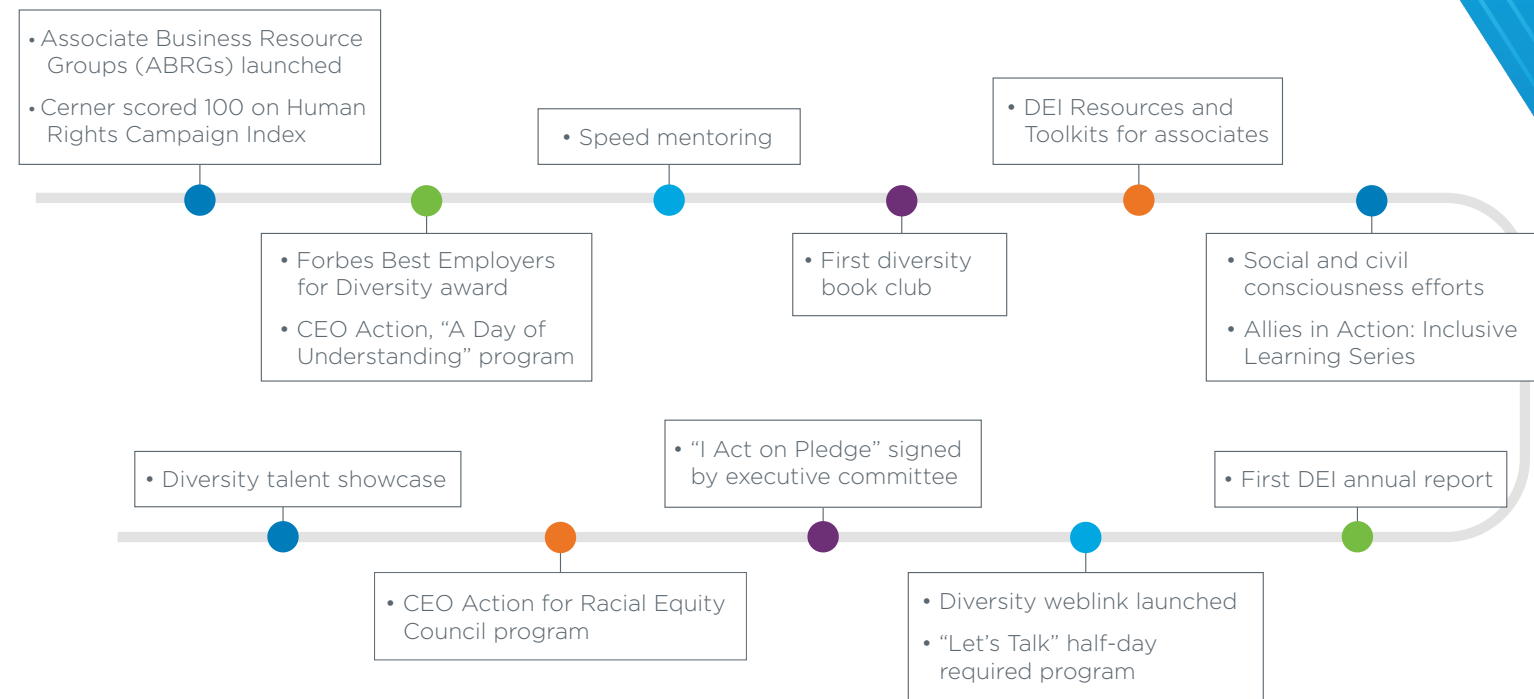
• Associate Business Resource Groups (ABRGs) launched
• Cerner scored 100 on Human Rights Campaign Index

• Forbes Best Employers for Diversity award
• CEO Action, “A Day of Understanding” program

• Speed mentoring

• First diversity book club

• DEI Resources and Toolkits for associates

• Social and civil consciousness efforts
• Allies in Action: Inclusive Learning Series

• First DEI annual report

• Diversity weblink launched
• “Let’s Talk” half-day required program

• “I Act on Pledge” signed by executive committee

• CEO Action for Racial Equity Council program

• Diversity talent showcase